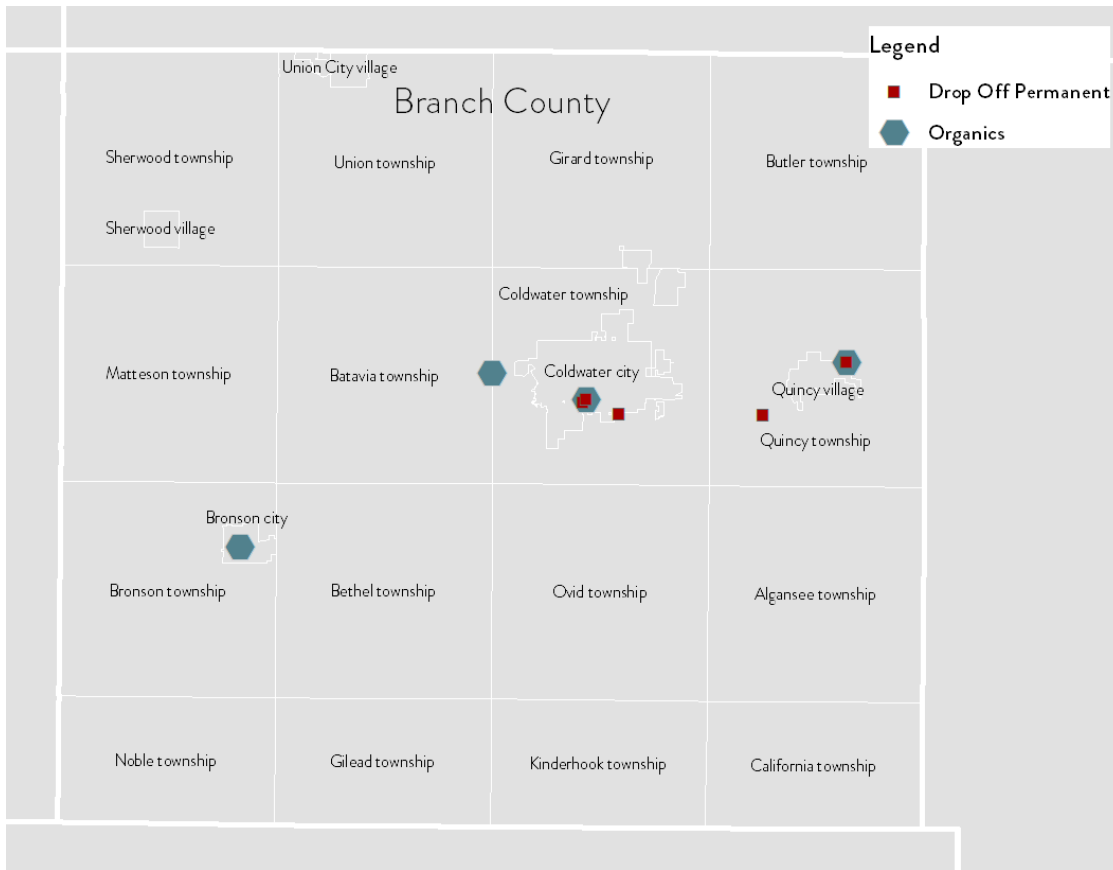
Legend
Drop Off Permanent
Organics

Union City village
Branch County
Sherwood township
Union township
Girard township
Butler township
Sherwood village
Coldwater township
Matteson township
Batavia township
Coldwater city
Quincy village
Quincy township
Bronson city
Bronson township
Bethel township
Ovid township
Algansee township
Noble township
Gilead township
Kinderhook township
California township